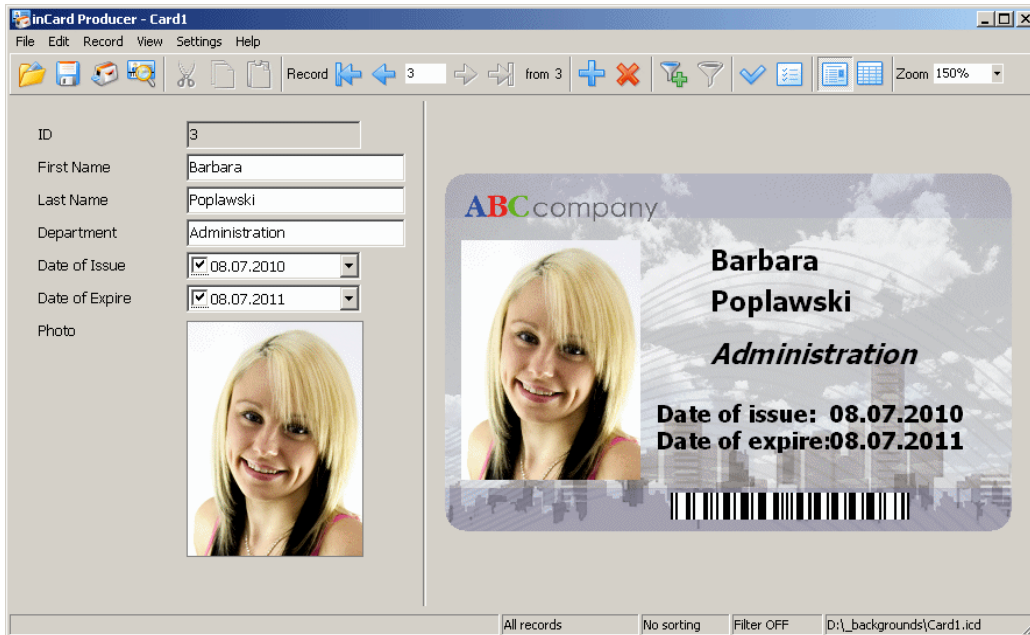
inCard Producer - Card1

File Edit Record View Settings Help

Record 3 from 3 Zoom 150%

ID 3
First Name Barbara
Last Name Poplawski
Department Administration
Date of Issue 08.07.2010
Date of Expire 08.07.2011
Photo

ABCcompany

Barbara
Poplawski
Administration
Date of issue: 08.07.2010
Date of expire:08.07.2011

All records No sorting Filter OFF D:\_backgrounds\Card1.icd